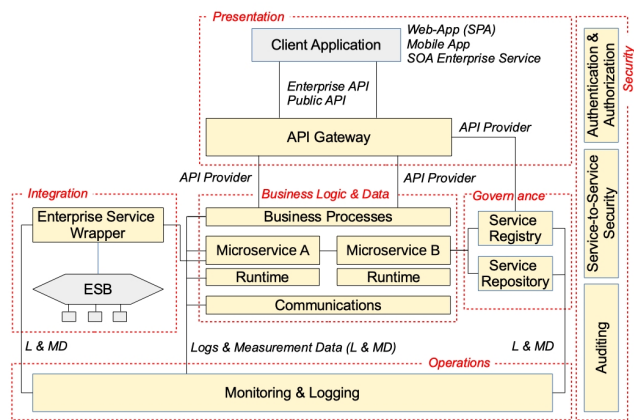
Presentation

Client Application

Web-App (SPA)
Mobile App
SOA Enterprise Service

Enterprise API
Public API

API Gateway

API Provider

API Provider

API Provider

Integration

Enterprise Service Wrapper

ESB

Business Logic & Data

Business Processes

Microservice A

Microservice B

Runtime

Runtime

Communications

Governance

Service Registry

Service Repository

L & MD

Logs & Measurement Data (L & MD)

L & MD

Operations

Monitoring & Logging

Security

Authentication & Authorization

Service-to-Service Security

Auditing